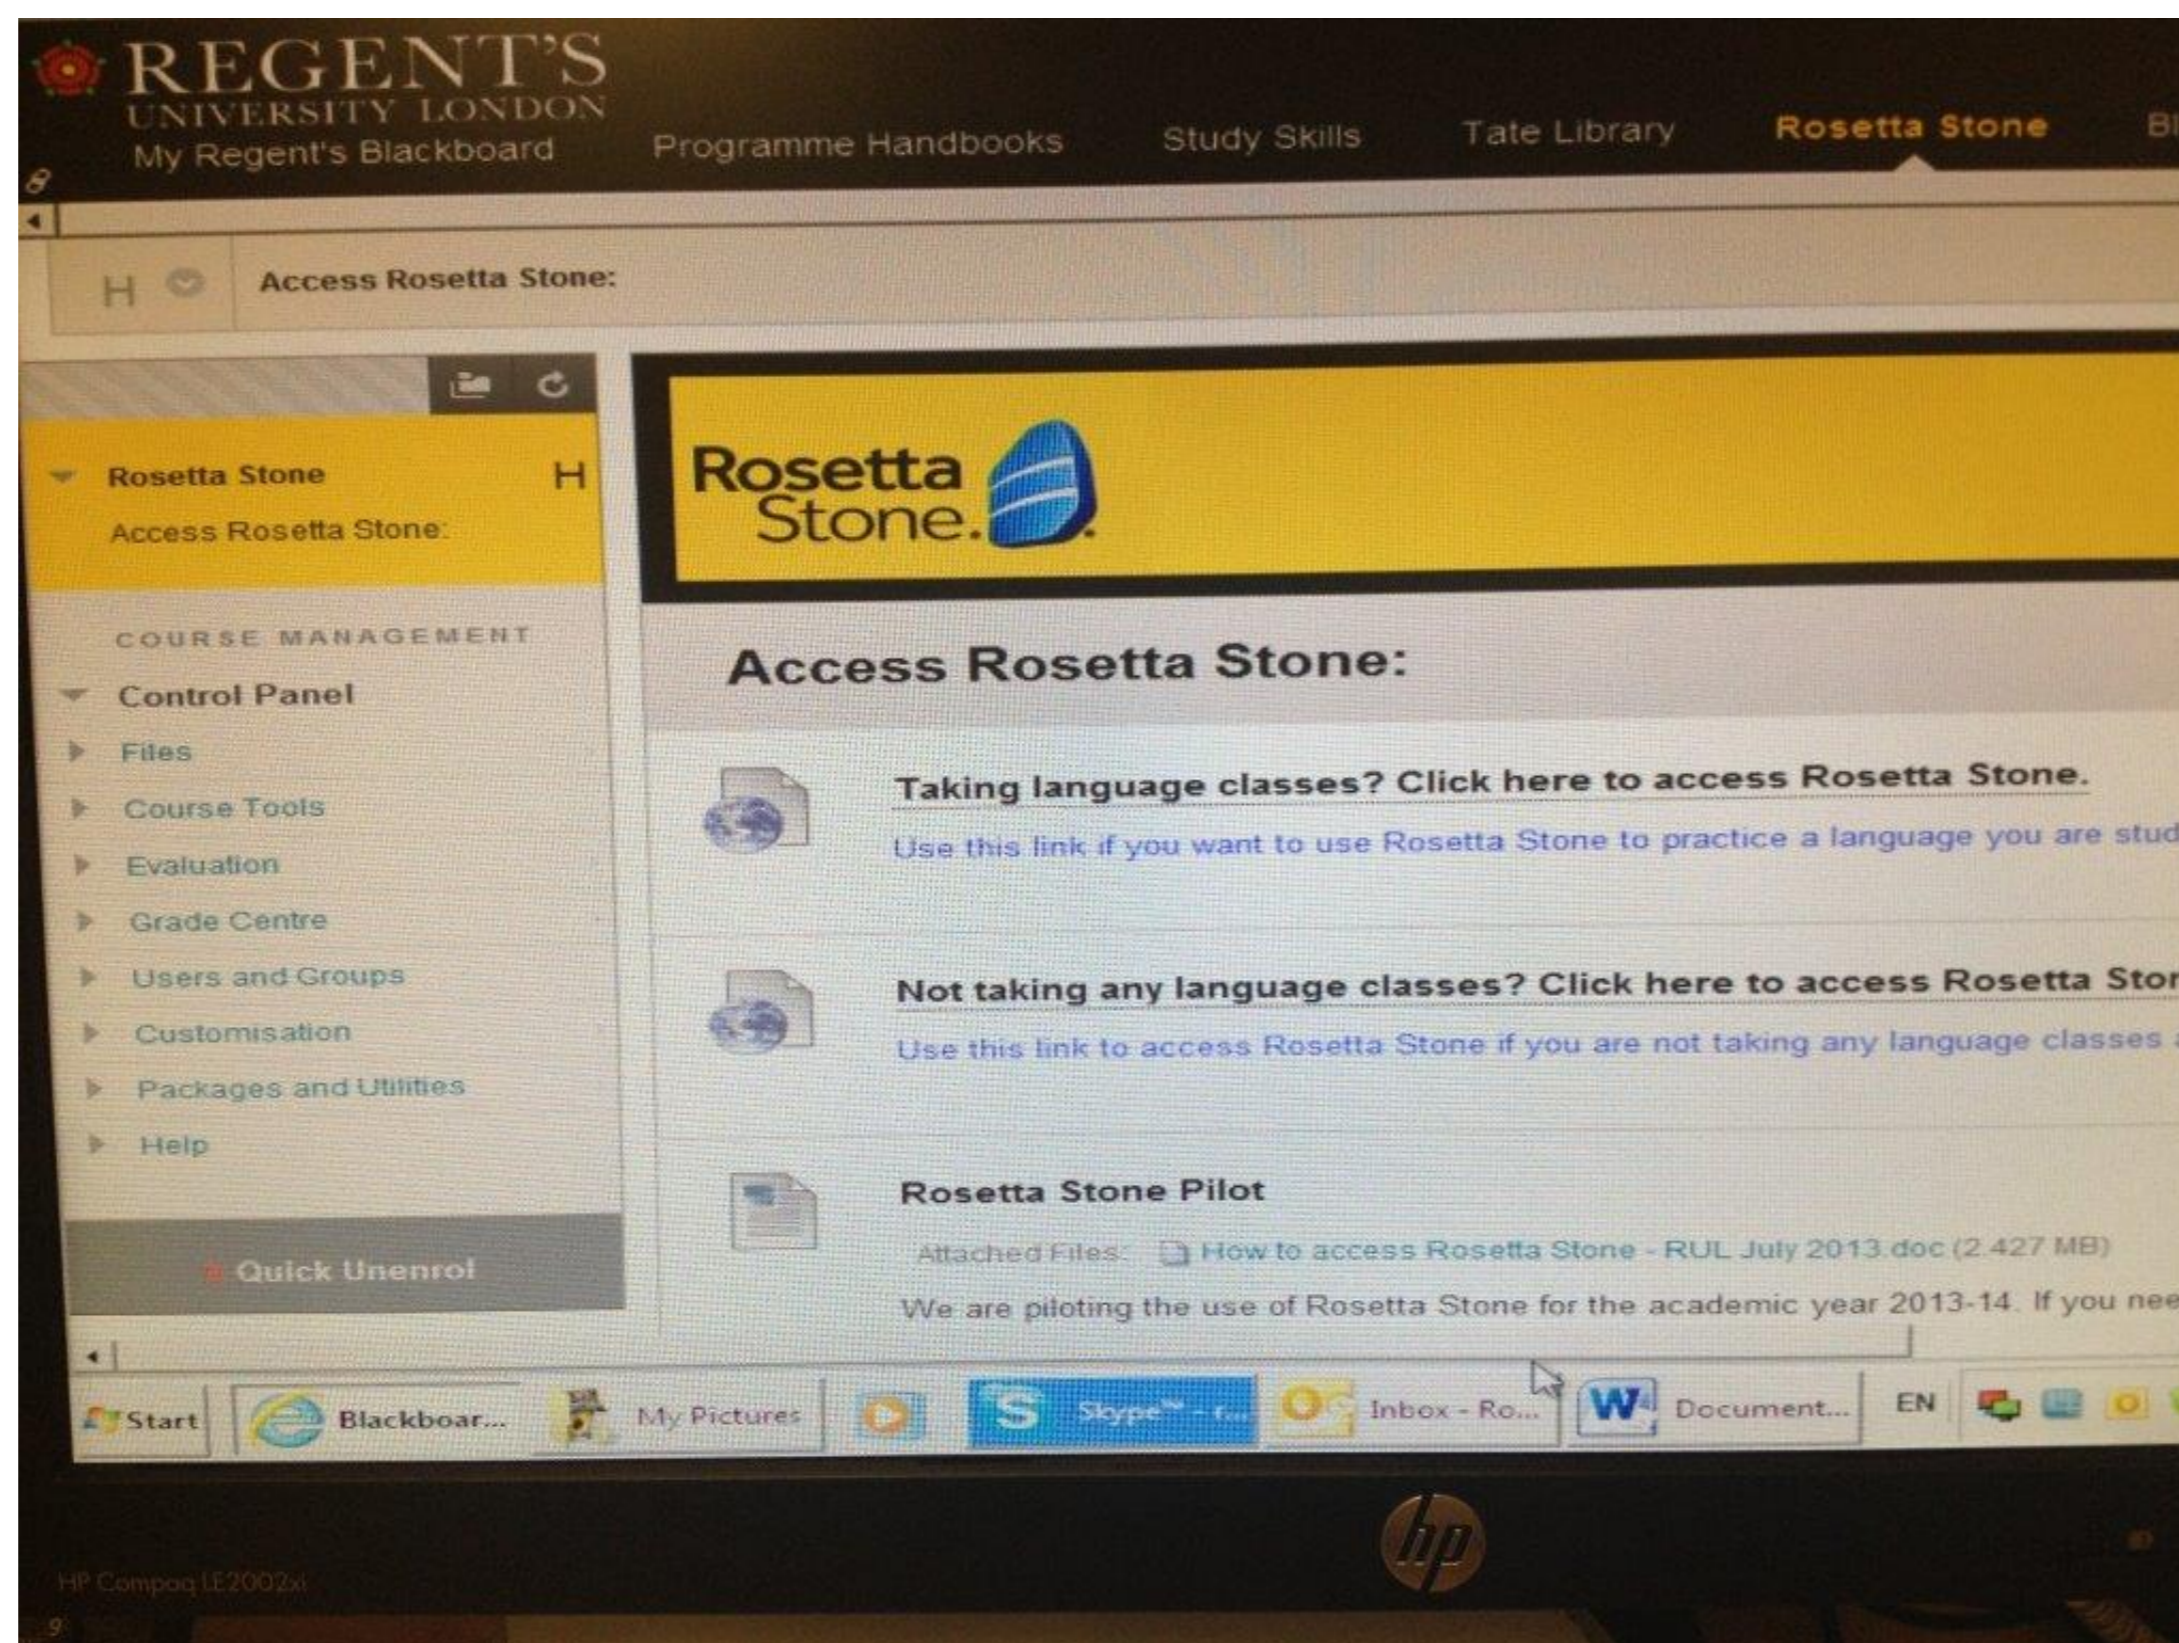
REGENT'S
UNIVERSITY LONDON
My Regent's Blackboard

Programme Handbooks
Study Skills
Tate Library
Rosetta Stone
Bl

H

Access Rosetta Stone:

Rosetta Stone
H
Access Rosetta Stone:

COURSE MANAGEMENT
Control Panel
Files
Course Tools
Evaluation
Grade Centre
Users and Groups
Customisation
Packages and Utilities
Help

Quick Unenrol

Rosetta Stone.

Access Rosetta Stone:

Taking language classes? Click here to access Rosetta Stone.
Use this link if you want to use Rosetta Stone to practice a language you are stud

Not taking any language classes? Click here to access Rosetta Stor
Use this link to access Rosetta Stone if you are not taking any language classes

Rosetta Stone Pilot
Attached Files: How to access Rosetta Stone - RUL July 2013.doc (2.427 MB)
We are piloting the use of Rosetta Stone for the academic year 2013-14. If you nee

Start
Blackboar...
My Pictures
Skype™ - f...
Inbox - Ro...
Document...
EN

hp

HP Compaq LE2002xi